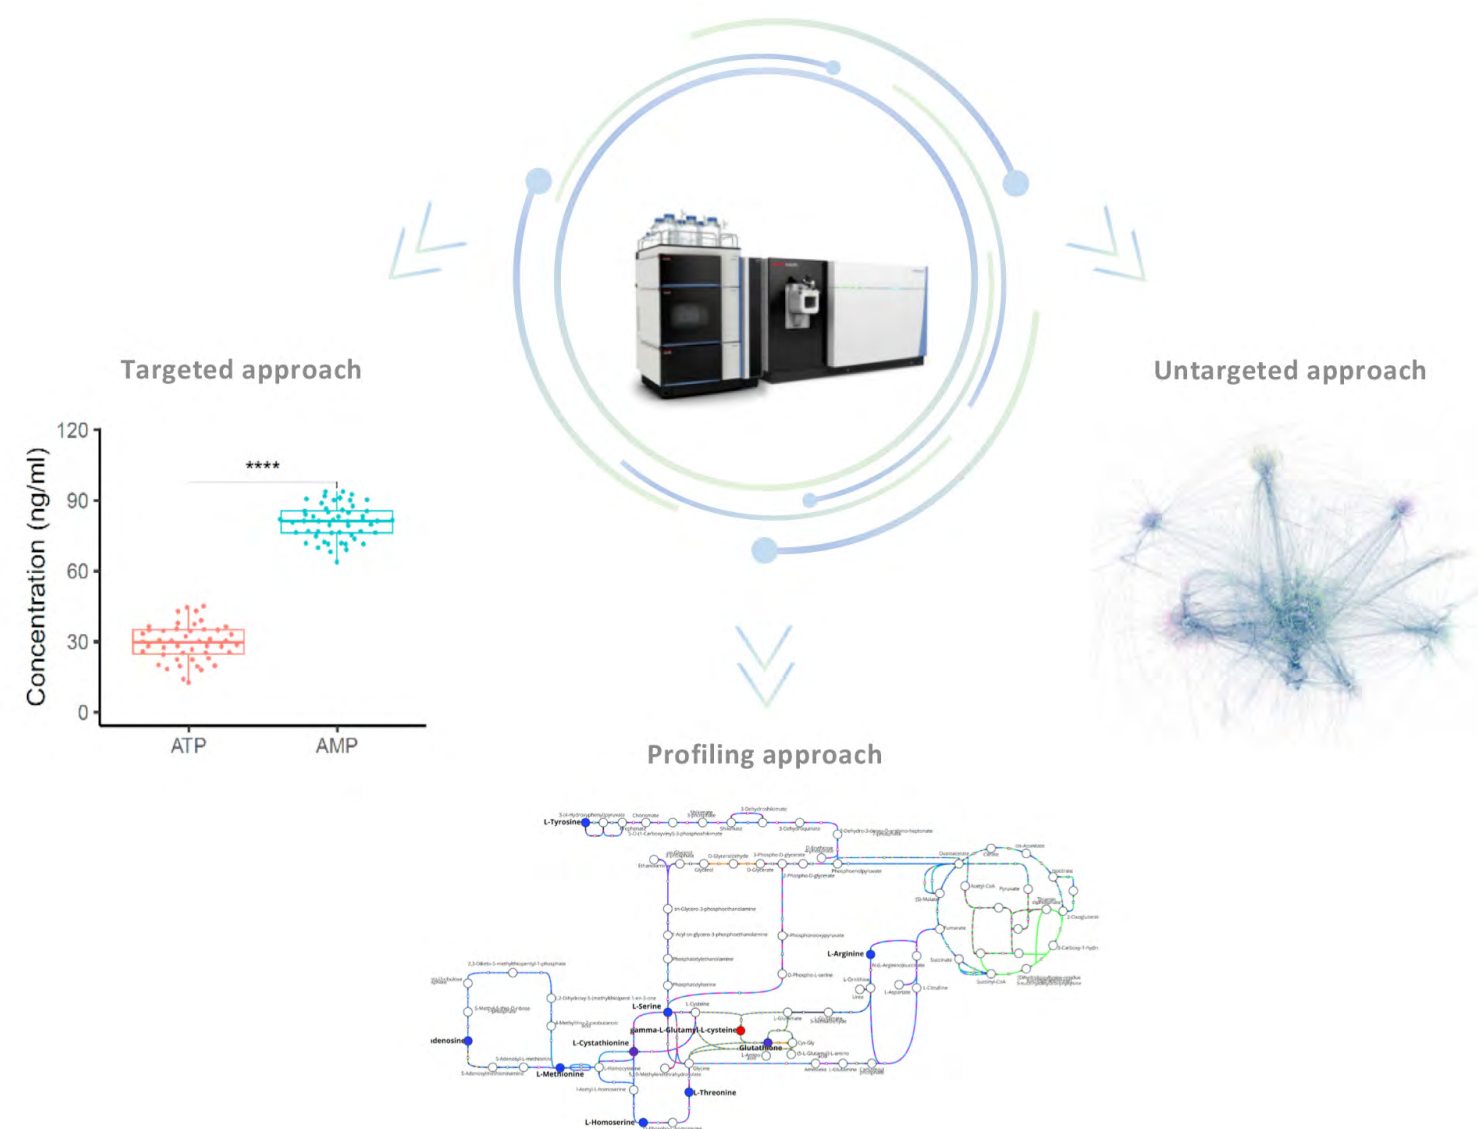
Targeted approach

Untargeted approach

Concentration (ng/ml)

120
90
60
30
0

****

ATP
AMP

Profiling approach

L-Tyrosine

L-Arginine

L-Serine

gamma-L-Glutamyl-L-cysteine

L-Cystathionine

Glutathione

Adenosine

L-Methionine

L-Threonine

L-Homoserine